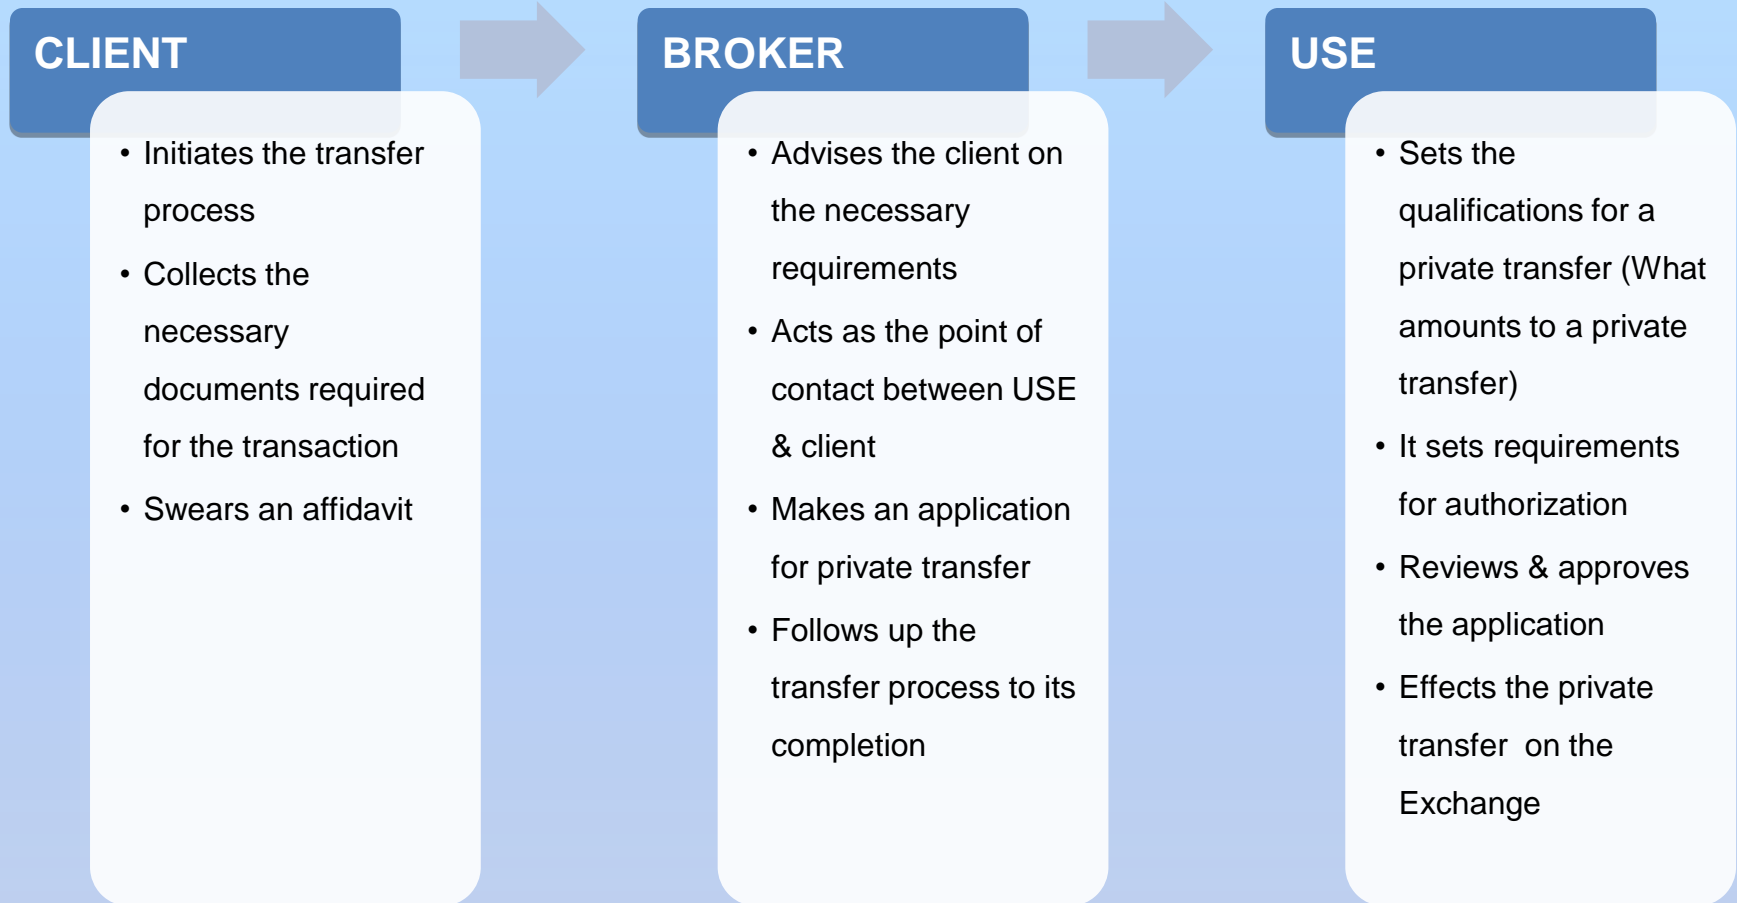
CLIENT

- Initiates the transfer process
- Collects the necessary documents required for the transaction
- Swears an affidavit

BROKER

- Advises the client on the necessary requirements
- Acts as the point of contact between USE & client
- Makes an application for private transfer
- Follows up the transfer process to its completion

USE

- Sets the qualifications for a private transfer (What amounts to a private transfer)
- It sets requirements for authorization
- Reviews & approves the application
- Effects the private transfer on the Exchange